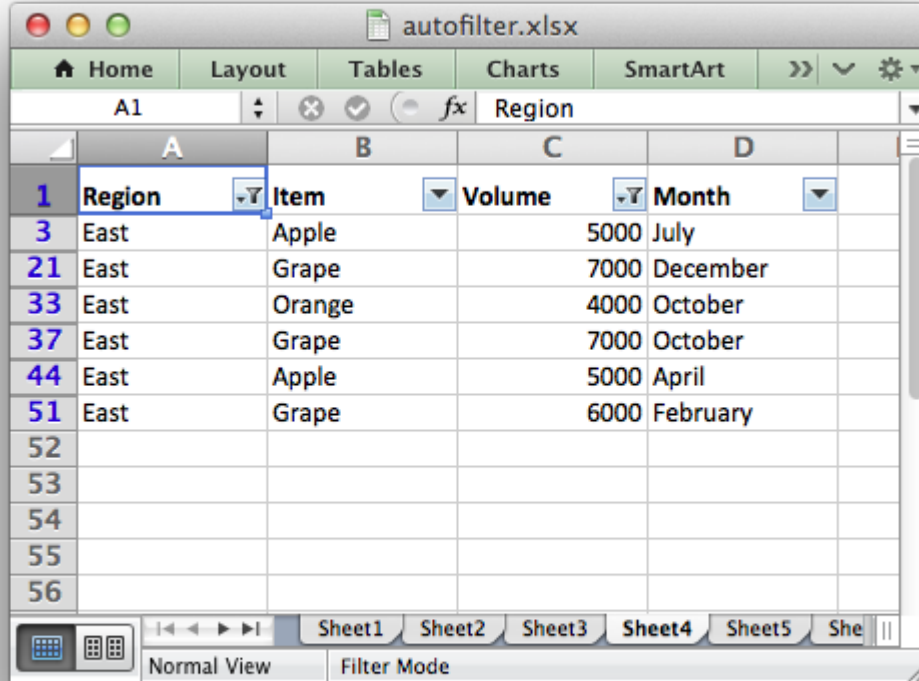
autofilter.xlsx

Home | Layout | Tables | Charts | SmartArt

A1 | $fx$ | Region

| | A | B | C | D |
|---|---|---|---|---|
| 1 | Region | Item | Volume | Month |
| 3 | East | Apple | 5000 | July |
| 21 | East | Grape | 7000 | December |
| 33 | East | Orange | 4000 | October |
| 37 | East | Grape | 7000 | October |
| 44 | East | Apple | 5000 | April |
| 51 | East | Grape | 6000 | February |
| 52 | | | | |
| 53 | | | | |
| 54 | | | | |
| 55 | | | | |
| 56 | | | | |

Sheet1 | Sheet2 | Sheet3 | Sheet4 | Sheet5 | She

Normal View | Filter Mode